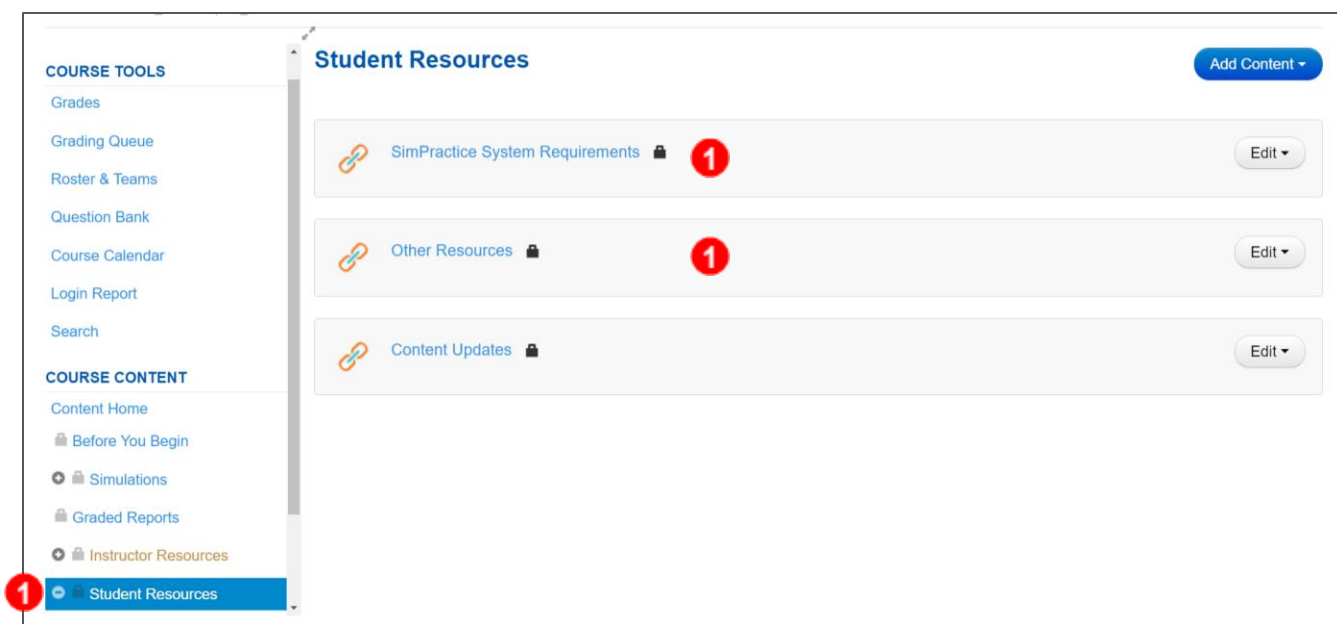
COURSE TOOLS
Grades
Grading Queue
Roster & Teams
Question Bank
Course Calendar
Login Report
Search

COURSE CONTENT
Content Home
Before You Begin
Simulations
Graded Reports
Instructor Resources
1 Student Resources

Student Resources

Add Content ▾

SimPractice System Requirements 1
Edit ▾

Other Resources 1
Edit ▾

Content Updates
Edit ▾